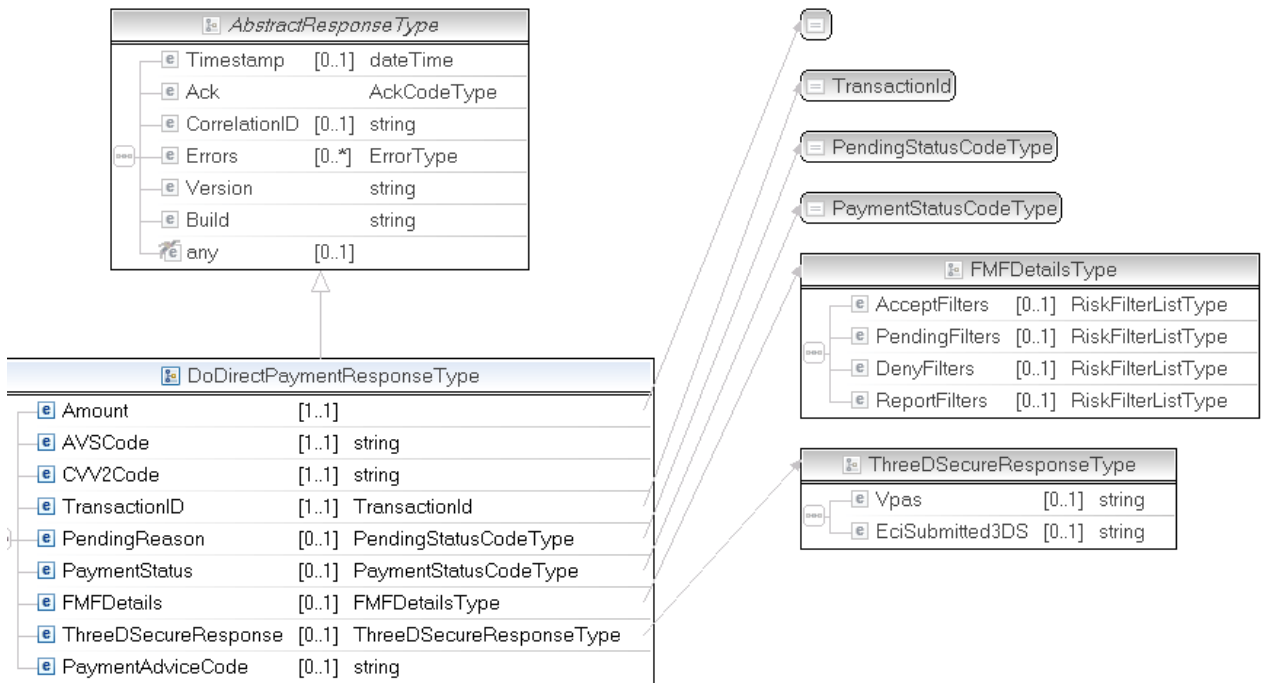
AbstractResponseType

| | | |
|---|---|---|
| e Timestamp | [0..1] | dateTime |
| e Ack | | AckCodeType |
| e CorrelationID | [0..1] | string |
| e Errors | [0..*] | ErrorType |
| e Version | | string |
| e Build | | string |
| e any | [0..1] | |

DoDirectPaymentResponseType

| | | |
|---|---|---|
| e Amount | [1..1] | |
| e AVSCode | [1..1] | string |
| e CVV2Code | [1..1] | string |
| e TransactionID | [1..1] | TransactionId |
| e PendingReason | [0..1] | PendingStatusCodeType |
| e PaymentStatus | [0..1] | PaymentStatusCodeType |
| e FMFDetails | [0..1] | FMFDetailsType |
| e ThreeDSecureResponse | [0..1] | ThreeDSecureResponseType |
| e PaymentAdviceCode | [0..1] | string |

TransactionId

PendingStatusCodeType

PaymentStatusCodeType

FMFDetailsType

| | | |
|---|---|---|
| e AcceptFilters | [0..1] | RiskFilterListType |
| e PendingFilters | [0..1] | RiskFilterListType |
| e DenyFilters | [0..1] | RiskFilterListType |
| e ReportFilters | [0..1] | RiskFilterListType |

ThreeDSecureResponseType

| | | |
|---|---|---|
| e Vpas | [0..1] | string |
| e EciSubmitted3DS | [0..1] | string |